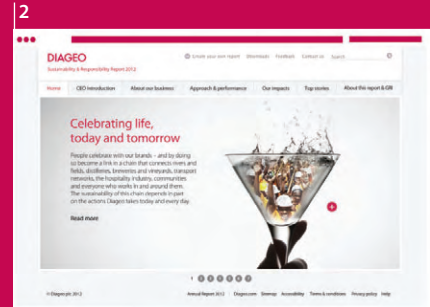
2

DIAGEO
Sustainability & Responsibility Report 2012

Create your own report Downloads Feedback Contact us Search

Home CEO Introduction About our business Approach & performance Our impacts Top stories About this report & GRI

Celebrating life, today and tomorrow

People celebrate with our brands – and by doing so become a link in a chain that connects rivers and fields, distilleries, breweries and vineyards, transport networks, the hospitality industry, communities and everyone who works in and around them. The sustainability of this chain depends in part on the actions Diageo takes today and every day.

Read more

© Diageo plc 2012

Annual Report 2012 Diageo.com Sitemap Accessibility Terms & conditions Privacy policy Help